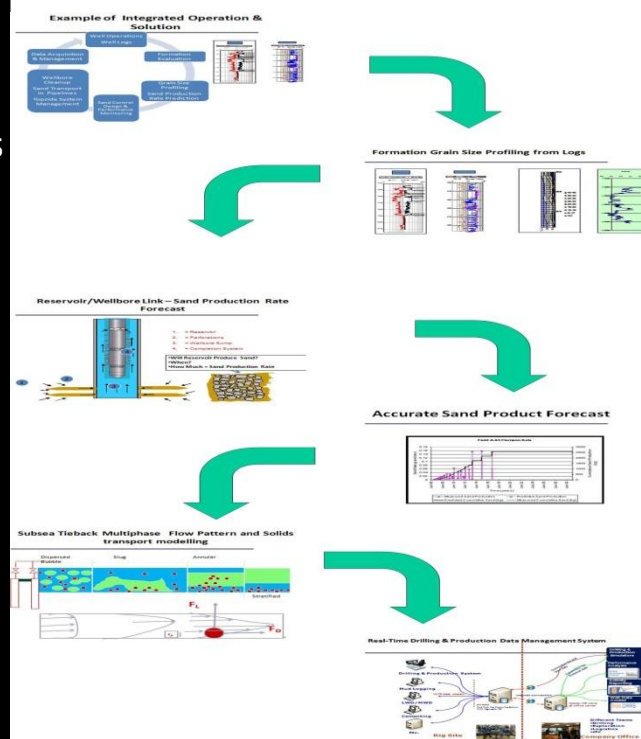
Example of Integrated Operation & Solution

Well Operations Well Logs

Data Acquisition & Management

Formation Evaluation

Wellbore Cleanup Sand Transport in Pipelines Topside System Management

Grain Size Profiling Sand Production Rate Prediction

Sand Control Design & Performance Monitoring

Formation Grain Size Profiling from Logs

Reservoir/Wellbore Link – Sand Production Rate Forecast

1. = Reservoir
2. = Perforations
3. = Wellbore Sump
4. = Completion System

•Will Reservoir Produce Sand?
•When?
•How Much – Sand Production Rate

Accurate Sand Product Forecast

Subsea Tieback Multiphase Flow Pattern and Solids transport modelling

Dispersed Bubble

Slug

Annular

Stratified

$F_L$

$F_D$

Real-Time Drilling & Production Data Management System

Drilling & Production System

Mud Logging

LWD / MWD

Cementing

Etc.

Rig Site

Different Teams Working Anywhere Anytime

Company Office